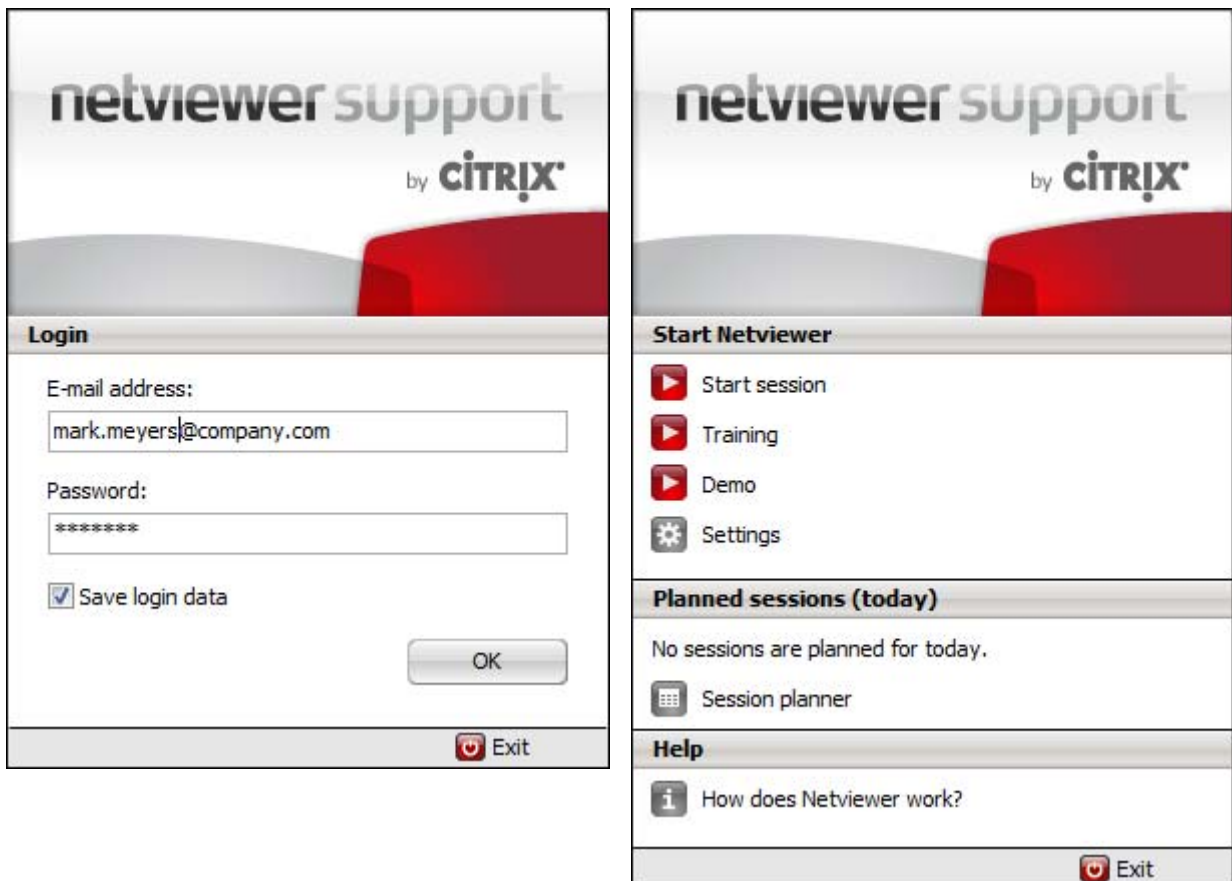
netviewer support
by CITRIX

Login

E-mail address:

mark.meyers@company.com

Password:

*******

Save login data

OK

Exit

netviewer support
by CITRIX

Start Netviewer

Start session

Training

Demo

Settings

Planned sessions (today)

No sessions are planned for today.

Session planner

Help

How does Netviewer work?

Exit